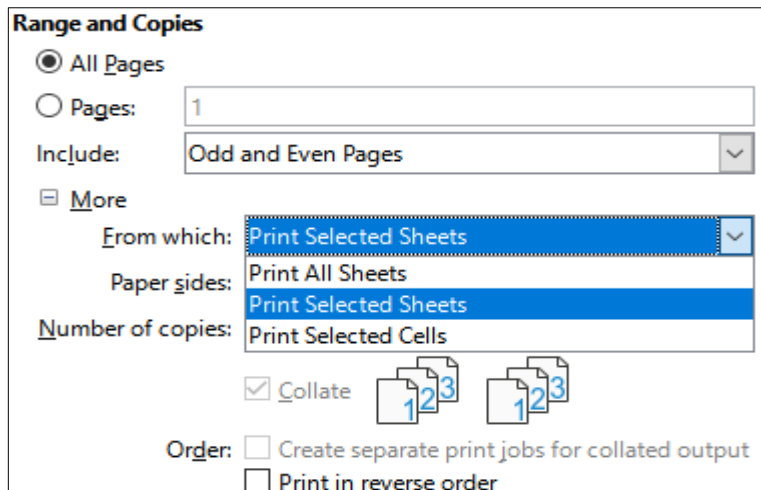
Range and Copies

All Pages

Pages: 1

Include: Odd and Even Pages

More

From which: Print Selected Sheets

Paper sides:

Number of copies:

Print All Sheets

Print Selected Sheets

Print Selected Cells

Collate

1 2 3

1 2 3

Order: Create separate print jobs for collated output

Print in reverse order